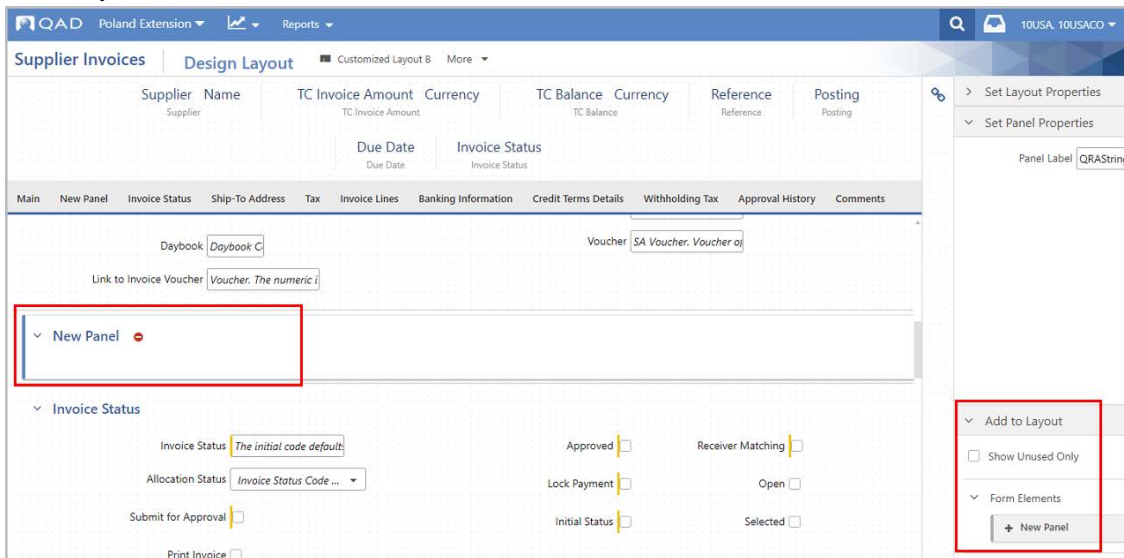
QAD Poland Extension ▾ Reports ▾

10USA, 10USACO ▾

Supplier Invoices Design Layout Customized Layout B More ▾

Supplier Name
Supplier

TC Invoice Amount Currency
TC Invoice Amount

TC Balance Currency
TC Balance

Reference
Reference

Posting
Posting

Due Date
Due Date

Invoice Status
Invoice Status

Main New Panel Invoice Status Ship-To Address Tax Invoice Lines Banking Information Credit Terms Details Withholding Tax Approval History Comments

Daybook Daybook C

Voucher SA Voucher. Voucher o

Link to Invoice Voucher Voucher. The numeric i

New Panel

Invoice Status

Invoice Status The initial code default

Approved

Receiver Matching

Allocation Status Invoice Status Code ...

Lock Payment

Open

Submit for Approval

Initial Status

Selected

Print Invoice

Set Layout Properties

Set Panel Properties

Panel Label QRAStrin

Add to Layout

Show Unused Only

Form Elements

+ New Panel